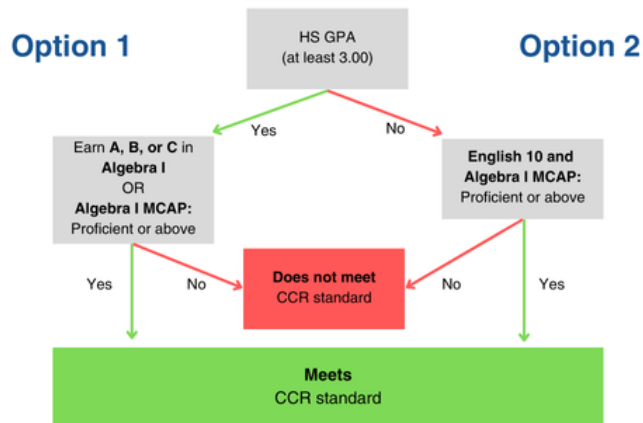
Option 1

HS GPA
(at least 3.00)

Option 2

Yes

No

Earn **A, B, or C** in **Algebra I**
OR
**Algebra I MCAP:** Proficient or above

**English 10 and Algebra I MCAP:** Proficient or above

Yes

No

**Does not meet**
CCR standard

No

Yes

**Meets**
CCR standard